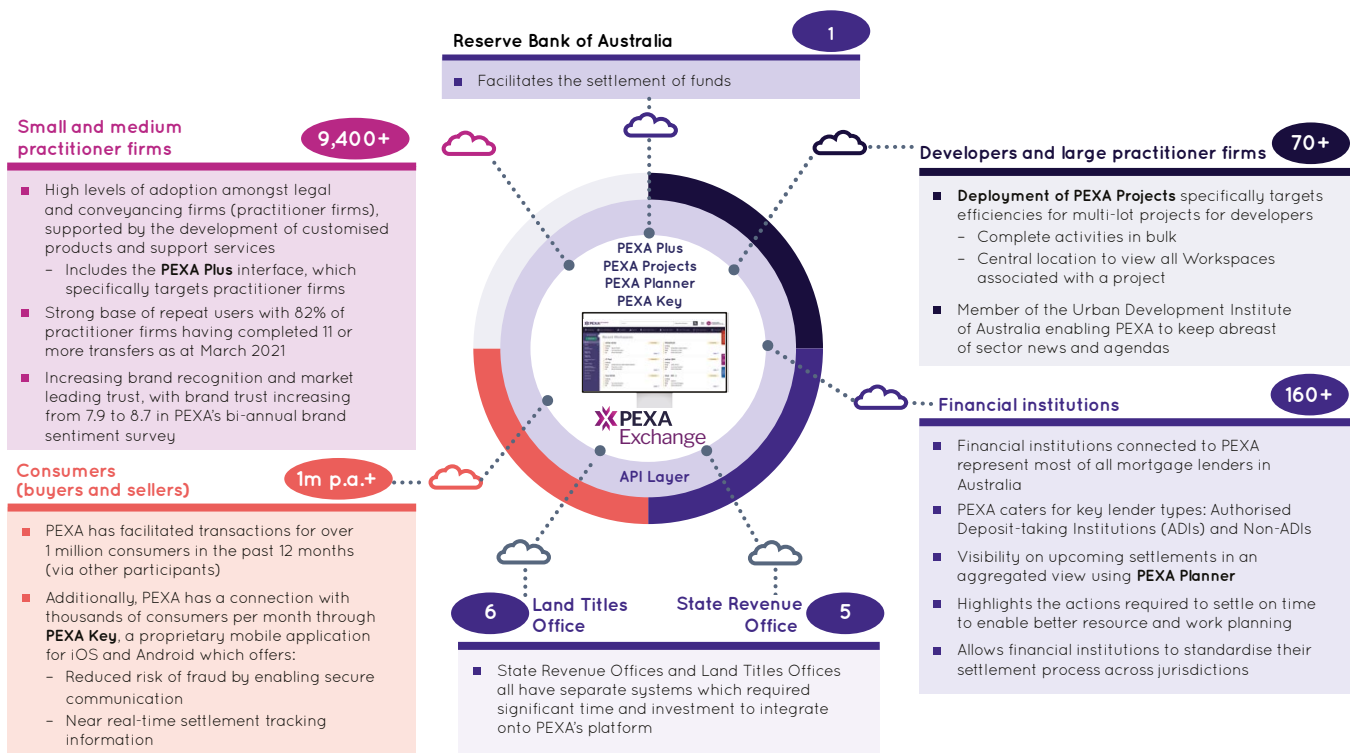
Reserve Bank of Australia

1

Facilitates the settlement of funds

Small and medium practitioner firms

9,400+

High levels of adoption amongst legal and conveyancing firms (practitioner firms), supported by the development of customised products and support services

– Includes the **PEXA Plus** interface, which specifically targets practitioner firms

Strong base of repeat users with 82% of practitioner firms having completed 11 or more transfers as at March 2021

Increasing brand recognition and market leading trust, with brand trust increasing from 7.9 to 8.7 in PEXA's bi-annual brand sentiment survey

Developers and large practitioner firms

70+

**Deployment of PEXA Projects** specifically targets efficiencies for multi-lot projects for developers

– Complete activities in bulk

– Central location to view all Workspaces associated with a project

Member of the Urban Development Institute of Australia enabling PEXA to keep abreast of sector news and agendas

PEXA Plus
PEXA Projects
PEXA Planner
PEXA Key

PEXA Exchange

API Layer

Consumers (buyers and sellers)

1m p.a.+

PEXA has facilitated transactions for over 1 million consumers in the past 12 months (via other participants)

Additionally, PEXA has a connection with thousands of consumers per month through **PEXA Key**, a proprietary mobile application for iOS and Android which offers:

– Reduced risk of fraud by enabling secure communication

– Near real-time settlement tracking information

Financial institutions

160+

Financial institutions connected to PEXA represent most of all mortgage lenders in Australia

PEXA caters for key lender types: Authorised Deposit-taking Institutions (ADIs) and Non-ADIs

Visibility on upcoming settlements in an aggregated view using **PEXA Planner**

Highlights the actions required to settle on time to enable better resource and work planning

Allows financial institutions to standardise their settlement process across jurisdictions

6

Land Titles Office

State Revenue Office

5

State Revenue Offices and Land Titles Offices all have separate systems which required significant time and investment to integrate onto PEXA's platform